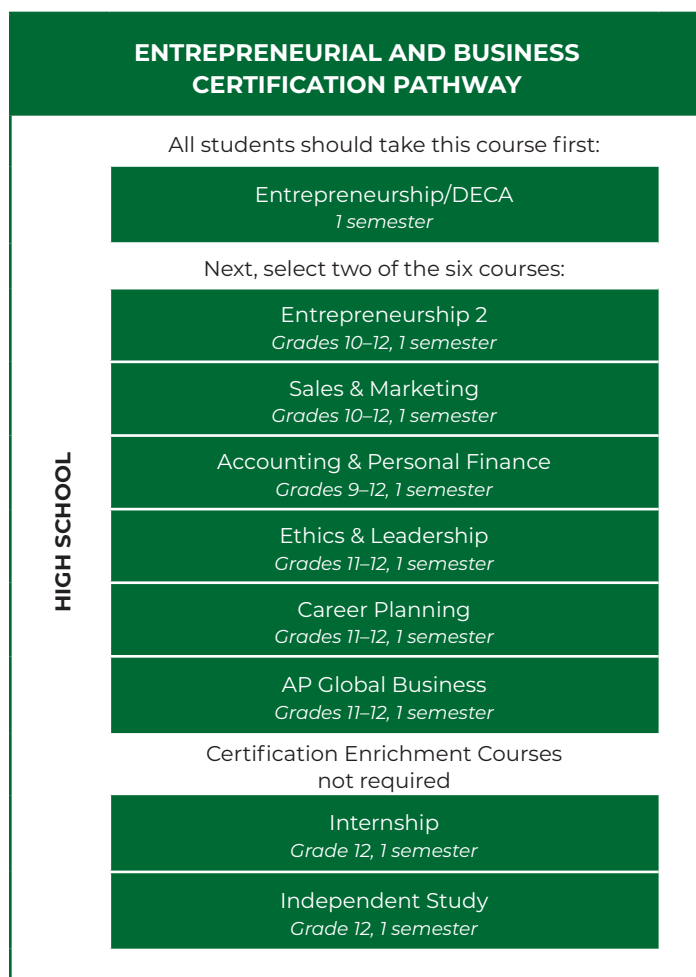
ENTREPRENEURIAL AND BUSINESS CERTIFICATION PATHWAY

HIGH SCHOOL

All students should take this course first:

Entrepreneurship/DECA
*1 semester*

Next, select two of the six courses:

Entrepreneurship 2
*Grades 10–12, 1 semester*

Sales & Marketing
*Grades 10–12, 1 semester*

Accounting & Personal Finance
*Grades 9–12, 1 semester*

Ethics & Leadership
*Grades 11–12, 1 semester*

Career Planning
*Grades 11–12, 1 semester*

AP Global Business
*Grades 11–12, 1 semester*

Certification Enrichment Courses
not required

Internship
*Grade 12, 1 semester*

Independent Study
*Grade 12, 1 semester*